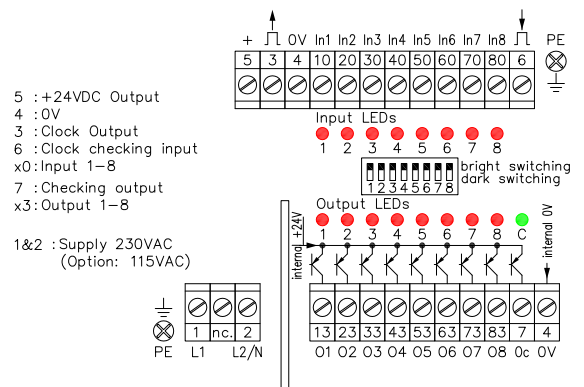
+ 0V In1 In2 In3 In4 In5 In6 In7 In8 PE

| 5 | 3 | 4 | 10 | 20 | 30 | 40 | 50 | 60 | 70 | 80 | 6 |
|---|---|---|---|---|---|---|---|---|---|---|---|

Input LEDs
1 2 3 4 5 6 7 8

1 2 3 4 5 6 7 8
bright switching
dark switching

5 :+24VDC Output
4 :0V
3 :Clock Output
6 :Clock checking input
x0:Input 1-8

7 :Checking output
x3:Output 1-8

1&2 :Supply 230VAC
(Option: 115VAC)

Output LEDs
internal +24V
1 2 3 4 5 6 7 8 C
internal 0V

| 1 | nc. | 2 |
|---|---|---|
| L1 | | L2/N |

PE

| 13 | 23 | 33 | 43 | 53 | 63 | 73 | 83 | 7 | 4 |
|---|---|---|---|---|---|---|---|---|---|
| O1 | O2 | O3 | O4 | O5 | O6 | O7 | O8 | Oc | OV |